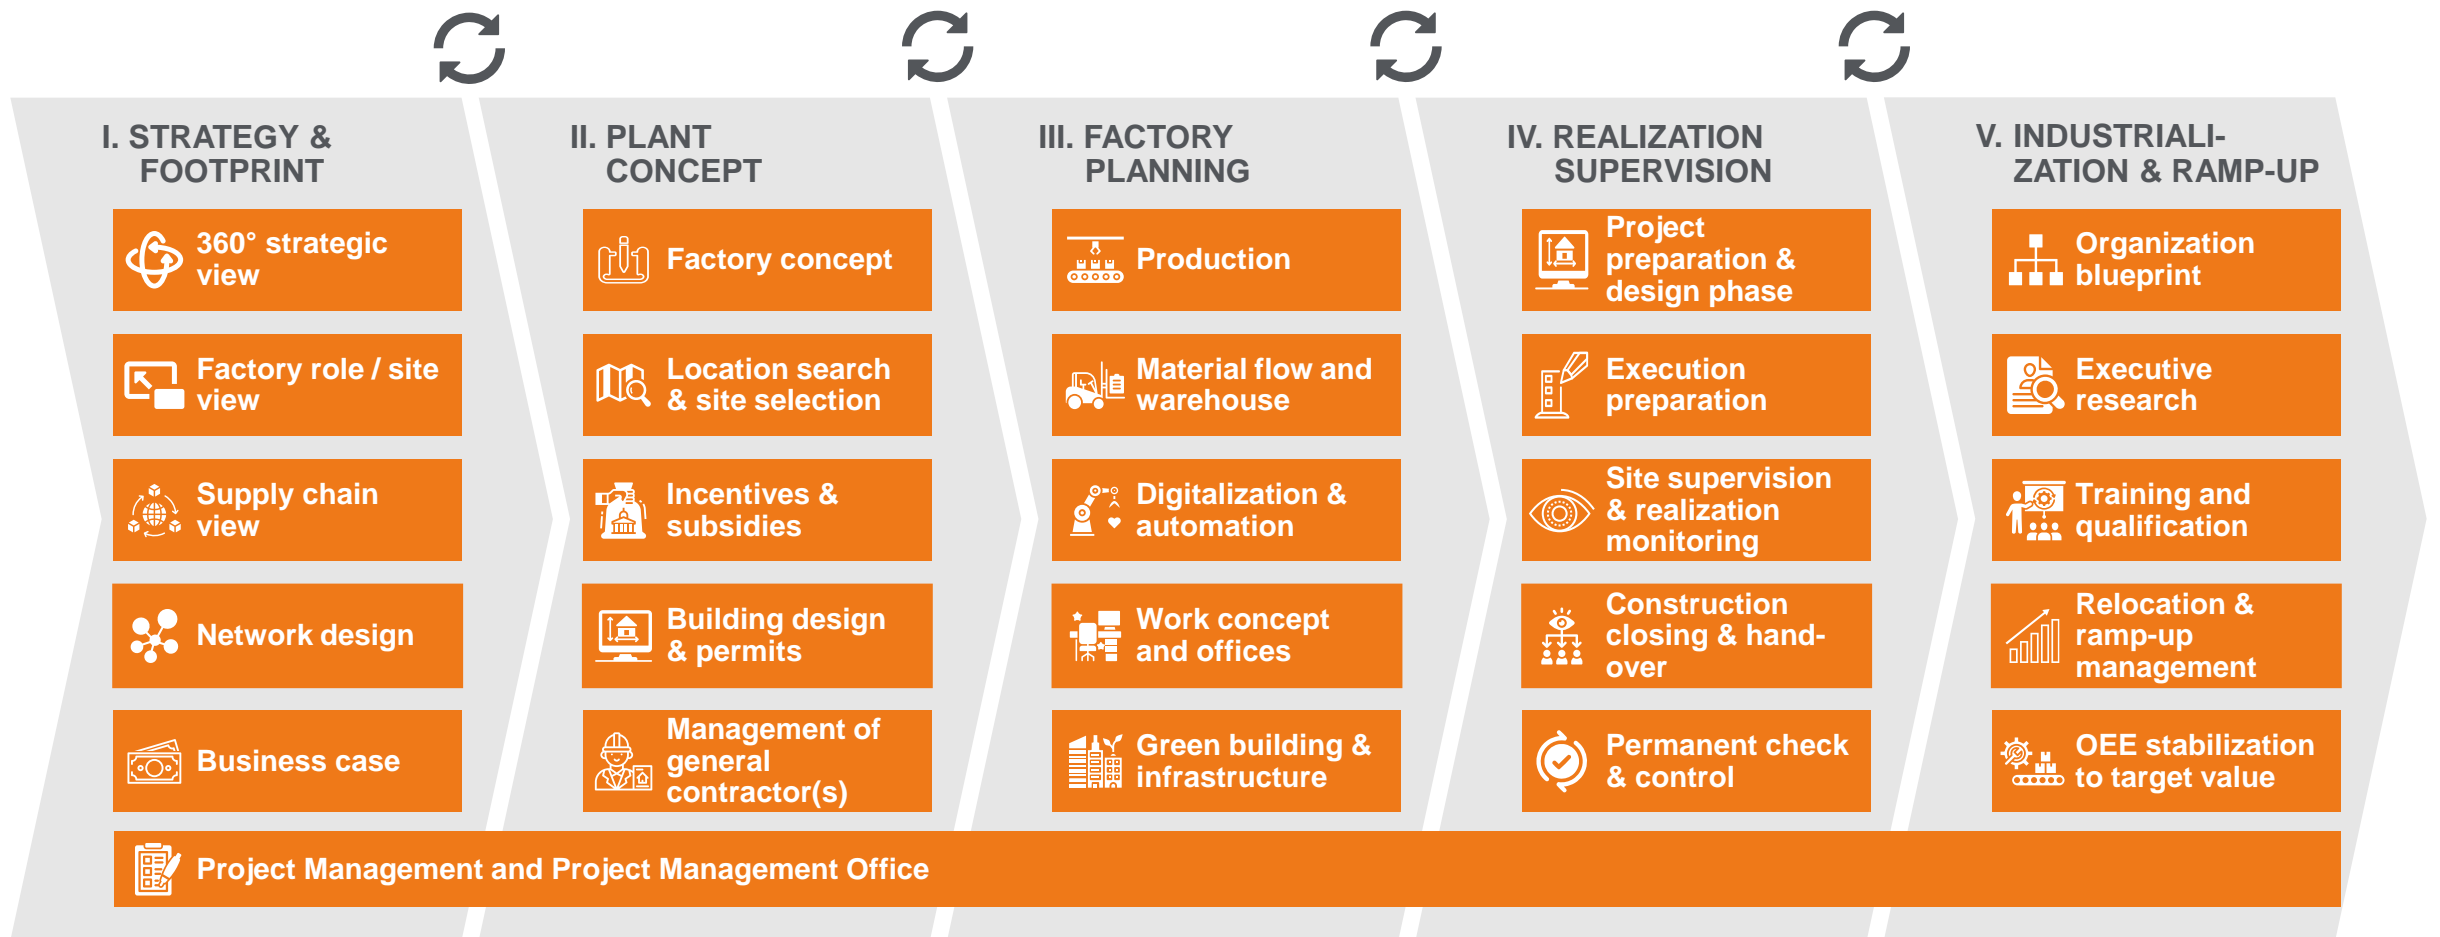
I. STRATEGY & FOOTPRINT

360° strategic view

Factory role / site view

Supply chain view

Network design

Business case

II. PLANT CONCEPT

Factory concept

Location search & site selection

Incentives & subsidies

Building design & permits

Management of general contractor(s)

III. FACTORY PLANNING

Production

Material flow and warehouse

Digitalization & automation

Work concept and offices

Green building & infrastructure

IV. REALIZATION SUPERVISION

Project preparation & design phase

Execution preparation

Site supervision & realization monitoring

Construction closing & hand-over

Permanent check & control

V. INDUSTRIALI-ZATION & RAMP-UP

Organization blueprint

Executive research

Training and qualification

Relocation & ramp-up management

OEE stabilization to target value

Project Management and Project Management Office